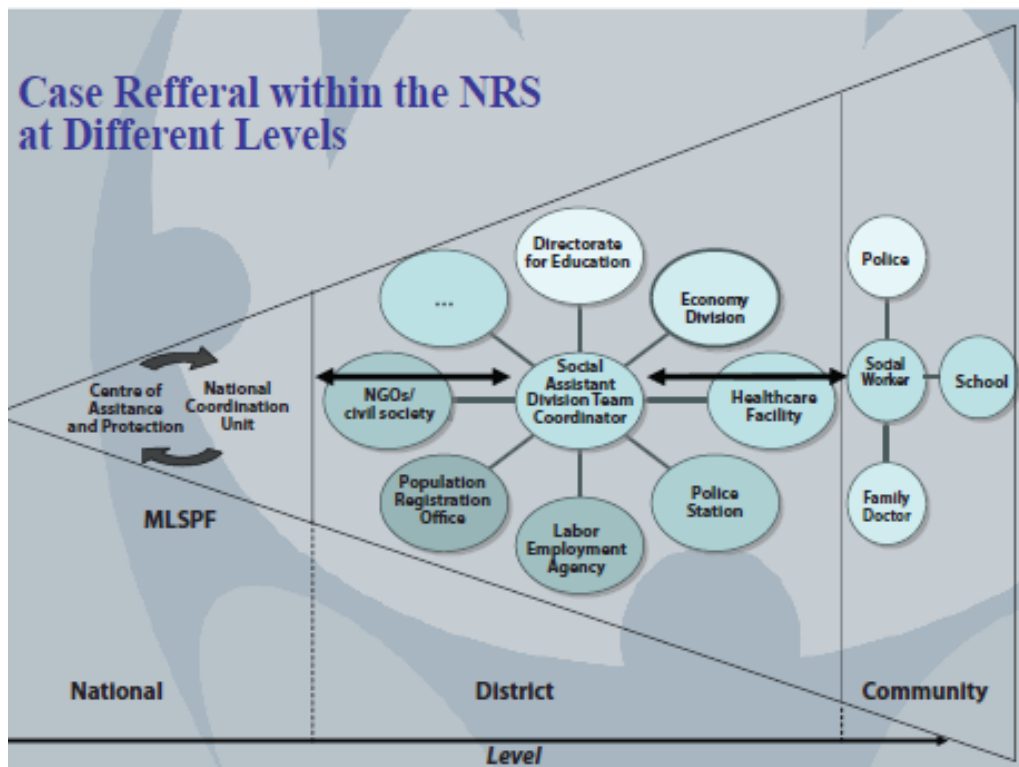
Case Refferal within the NRS at Different Levels

Centre of Assitance and Protection

National Coordination Unit

MLSPF

Directorate for Education

...

Economy Division

NGOs/ civil society

Social Assistant Division Team Coordinator

Healthcare Facility

Population Registration Office

Labor Employment Agency

Police Station

Police

Social Worker

School

Family Doctor

National

District

Community

Level